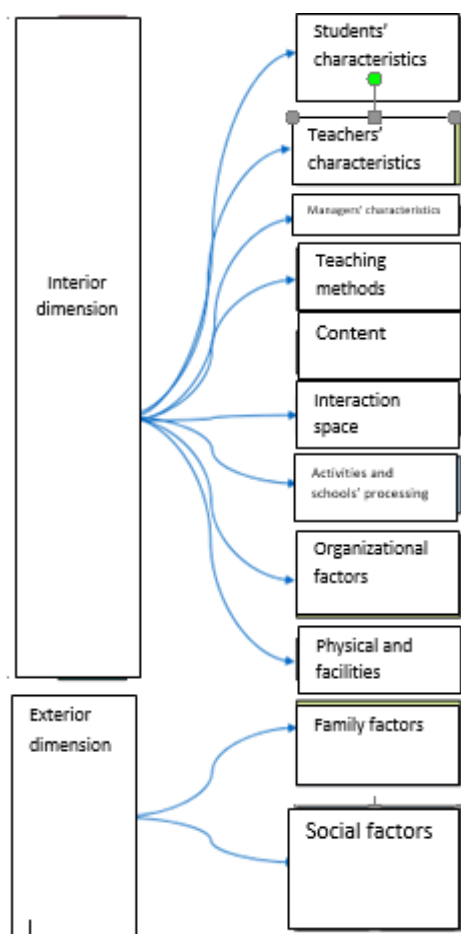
Interior dimension

Students' characteristics

Teachers' characteristics

Managers' characteristics

Teaching methods

Content

Interaction space

Activities and schools' processing

Organizational factors

Physical and facilities

Exterior dimension

Family factors

Social factors